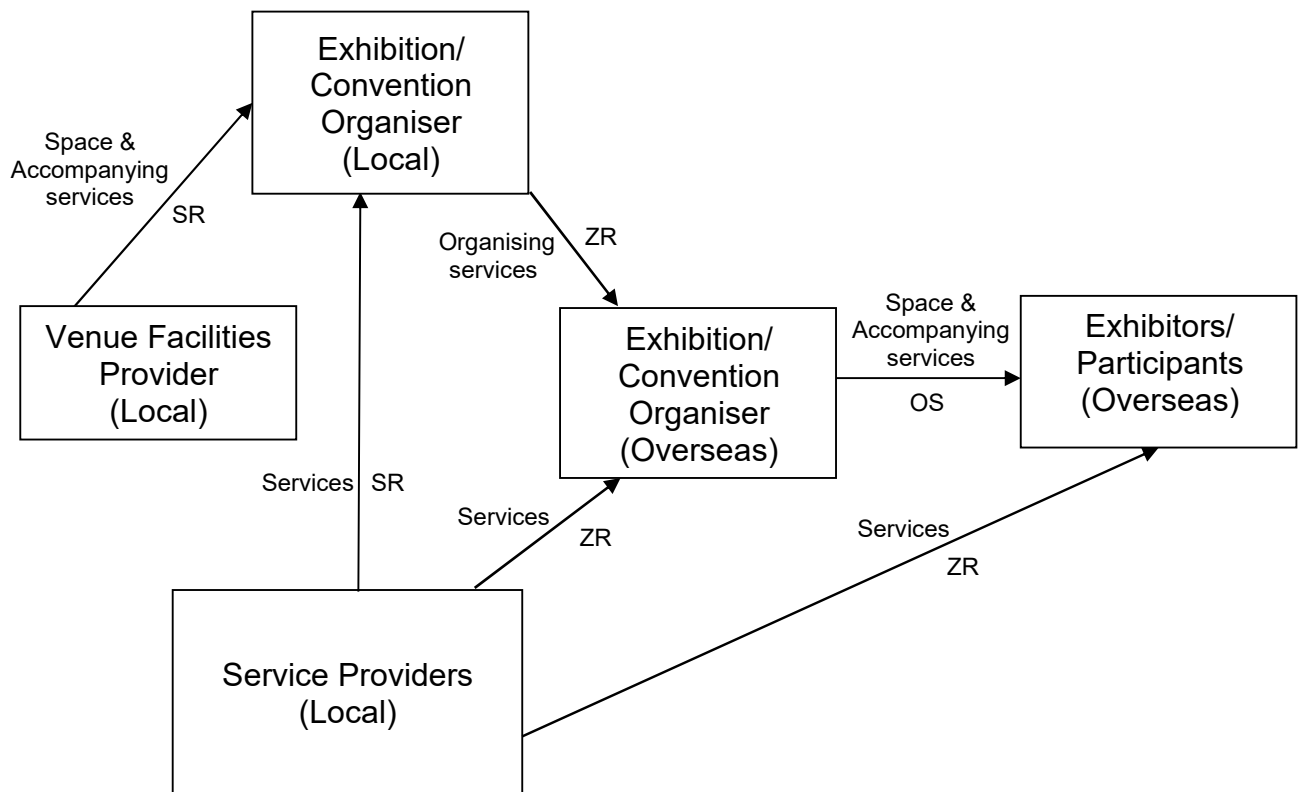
Exhibition/ Convention Organiser (Local)

Space & Accompanying services

SR

Organising services

ZR

Venue Facilities Provider (Local)

Space & Accompanying services

Exhibition/ Convention Organiser (Overseas)

Exhibitors/ Participants (Overseas)

OS

Services SR

Services

ZR

Services

ZR

Service Providers (Local)